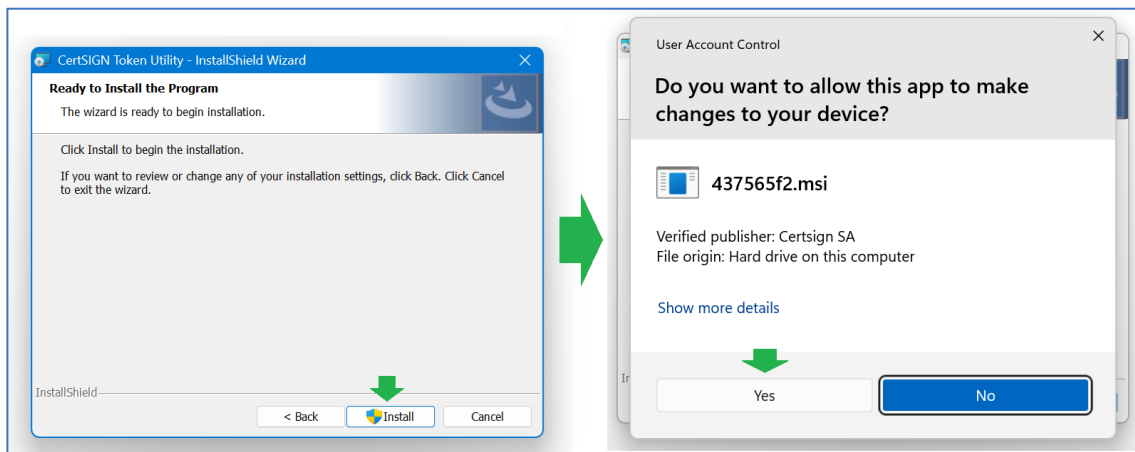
CertSIGN Token Utility - InstallShield Wizard

Ready to Install the Program

The wizard is ready to begin installation.

Click Install to begin the installation.

If you want to review or change any of your installation settings, click Back. Click Cancel to exit the wizard.

InstallShield

< Back

Install

Cancel

User Account Control

Do you want to allow this app to make changes to your device?

437565f2.msi

Verified publisher: Certsign SA
File origin: Hard drive on this computer

Show more details

Yes

No